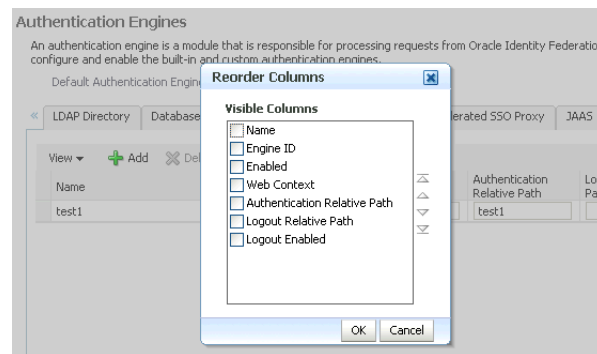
Authentication Engines

An authentication engine is a module that is responsible for processing requests from Oracle Identity Federatio configure and enable the built-in and custom authentication engines.

Default Authentication Engin

« LDAP Directory | Database | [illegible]erated SSO Proxy | JAAS

View ▾ Add De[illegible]

Name

test1

Authentication Relative Path

test1

Lo Pa

Reorder Columns

Visible Columns

Name
Engine ID
Enabled
Web Context
Authentication Relative Path
Logout Relative Path
Logout Enabled

OK Cancel